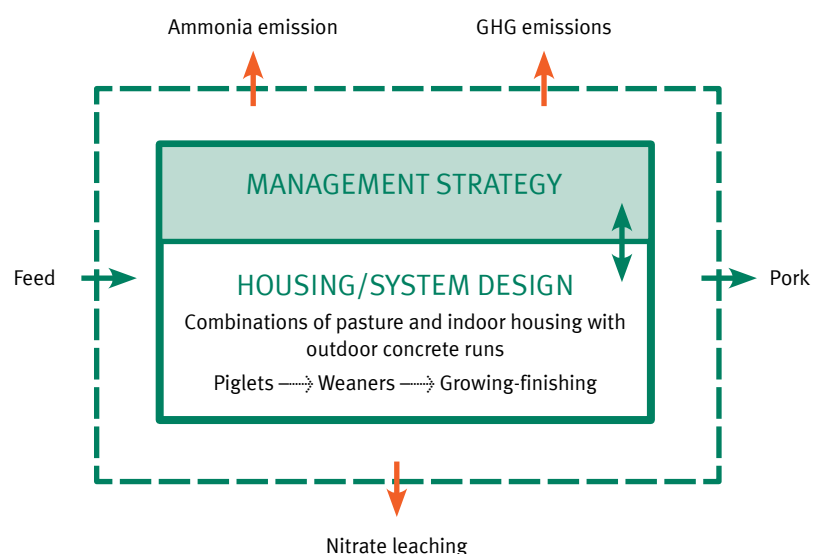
Ammonia emission

GHG emissions

MANAGEMENT STRATEGY

Feed

HOUSING/SYSTEM DESIGN

Pork

Combinations of pasture and indoor housing with outdoor concrete runs

Piglets ⟶ Weaners ⟶ Growing-finishing

Nitrate leaching